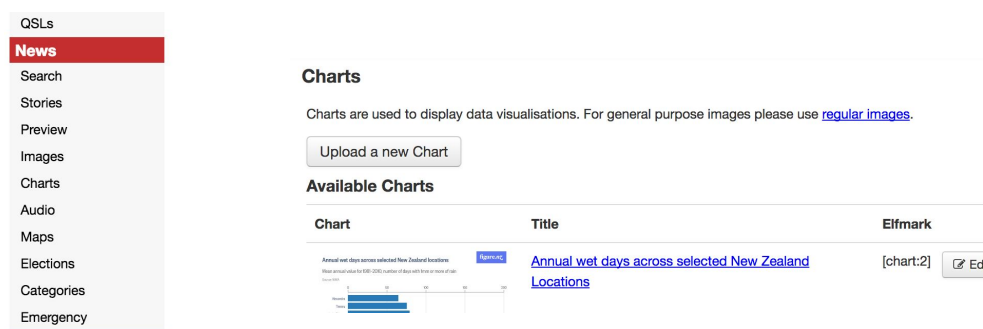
QSLs
News
Search
Stories
Preview
Images
Charts
Audio
Maps
Elections
Categories
Emergency

Charts

Charts are used to display data visualisations. For general purpose images please use regular images.

Upload a new Chart

Available Charts

| Chart | Title | Elfmark |
|---|---|---|
| Annual wet days across selected New Zealand locations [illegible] figure.nz | Annual wet days across selected New Zealand Locations | [chart:2] Ed |